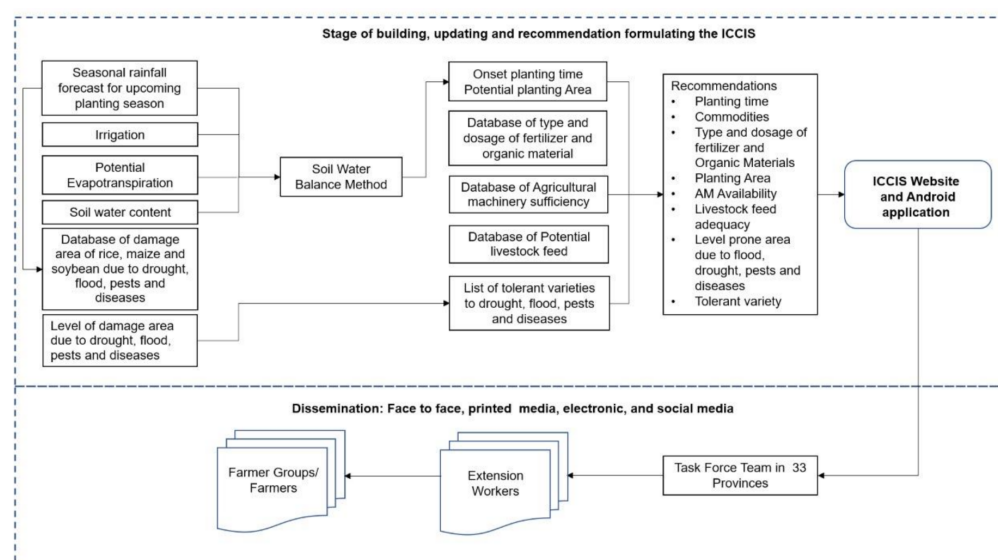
Stage of building, updating and recommendation formulating the ICCIS

Seasonal rainfall forecast for upcoming planting season

Irrigation

Potential Evapotranspiration

Soil water content

Database of damage area of rice, maize and soybean due to drought, flood, pests and diseases

Level of damage area due to drought, flood, pests and diseases

Soil Water Balance Method

Onset planting time Potential planting Area

Database of type and dosage of fertilizer and organic material

Database of Agricultural machinery sufficiency

Database of Potential livestock feed

List of tolerant varieties to drought, flood, pests and diseases

Recommendations
• Planting time
• Commodities
• Type and dosage of fertilizer and Organic Materials
• Planting Area
• AM Availability
• Livestock feed adequacy
• Level prone area due to flood, drought, pests and diseases
• Tolerant variety

ICCIS Website and Android application

Dissemination: Face to face, printed media, electronic, and social media

Farmer Groups/ Farmers

Extension Workers

Task Force Team in 33 Provinces